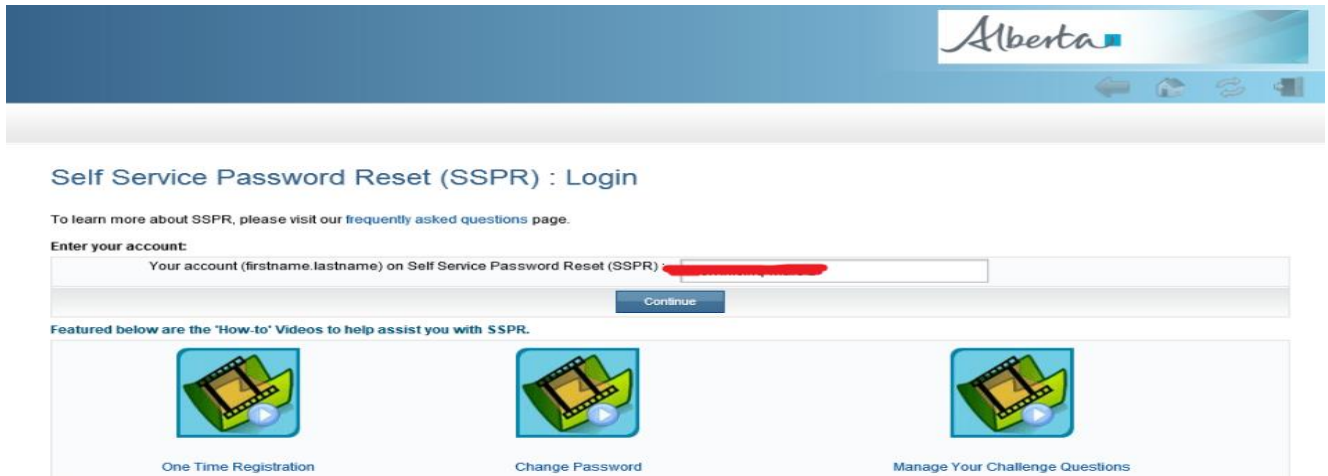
Alberta

Self Service Password Reset (SSPR) : Login

To learn more about SSPR, please visit our frequently asked questions page.

Enter your account:

Your account (firstname.lastname) on Self Service Password Reset (SSPR) : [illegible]

Continue

Featured below are the 'How-to' Videos to help assist you with SSPR.

One Time Registration

Change Password

Manage Your Challenge Questions